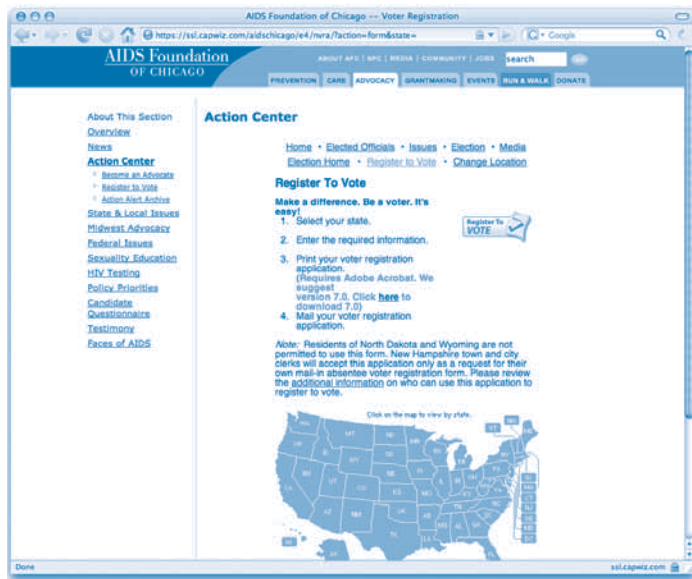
AIDS Foundation of Chicago -- Voter Registration

https://ssl.capwiz.com/aidschicago/e4/nvra/?action=form&state=

Google

AIDS Foundation OF CHICAGO

ABOUT AFC | SPC | MEDIA | COMMUNITY | JOBS search

PREVENTION CARE ADVOCACY GRANTMAKING EVENTS RUN & WALK DONATE

About This Section
Overview
News
Action Center
Become an Advocate
Register to Vote
Action Alert Archive
State & Local Issues
Midwest Advocacy
Federal Issues
Sexuality Education
HIV Testing
Policy Priorities
Candidate Questionnaire
Testimony
Faces of AIDS

Action Center

Home • Elected Officials • Issues • Election • Media
Election Home • Register to Vote • Change Location

Register To Vote

Make a difference. Be a voter. It's easy!

Register To VOTE

1. Select your state.
2. Enter the required information.
3. Print your voter registration application. (Requires Adobe Acrobat. We suggest version 7.0. Click here to download 7.0)
4. Mail your voter registration application.

Note: Residents of North Dakota and Wyoming are not permitted to use this form. New Hampshire town and city clerks will accept this application only as a request for their own mail-in absentee voter registration form. Please review the additional information on who can use this application to register to vote.

Click on the map to view by state.

Done

ssl.capwiz.com